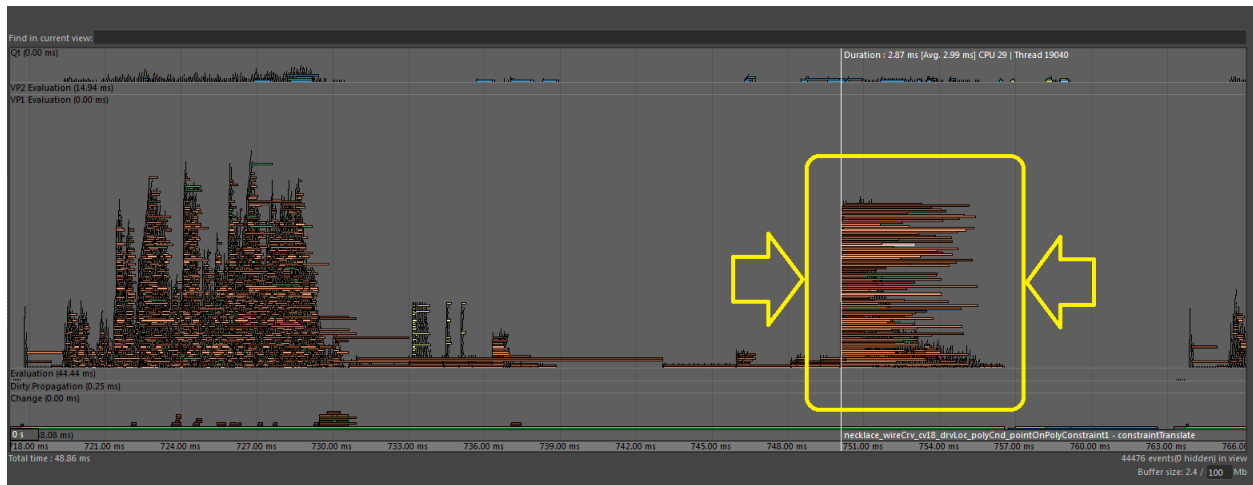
Find in current view:
Qt (0.00 ms)
Duration : 2.87 ms [Avg. 2.99 ms] CPU 29 | Thread 19040
VP2 Evaluation (14.94 ms)
VP1 Evaluation (0.00 ms)
Evaluation (44.44 ms)
Dirty Propagation (0.25 ms)
Change (0.00 ms)
0 s
8.08 ms)
necklace_wireCrv_cv18_drvLoc_polyCnd_pointOnPolyConstraint1 - constraintTranslate
718.00 ms 721.00 ms 724.00 ms 727.00 ms 730.00 ms 733.00 ms 736.00 ms 739.00 ms 742.00 ms 745.00 ms 748.00 ms 751.00 ms 754.00 ms 757.00 ms 760.00 ms 763.00 ms 766.00 ms
Total time : 48.86 ms
44476 events(0 hidden) in view
Buffer size: 2.4 / 100 Mb